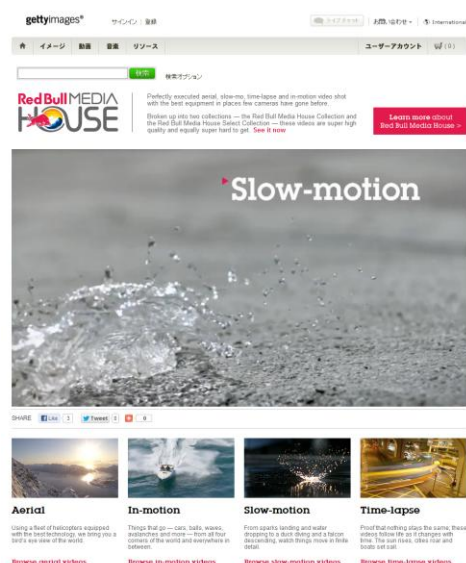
gettyimages® サインイン | 登録 ライブチャット | お問い合わせ | International

イメージ 動画 音楽 リソース ユーザーアカウント (0)

検索 検索オプション

Red Bull MEDIA HOUSE

Perfectly executed aerial, slow-mo, time-lapse and in-motion video shot with the best equipment in places few cameras have gone before.

Broken up into two collections — the Red Bull Media House Collection and the Red Bull Media House Select Collection — these videos are super high quality and equally super hard to get. See it now

Learn more about Red Bull Media House >

Slow-motion

SHARE Like 1 Tweet 0 0

Aerial
Using a fleet of helicopters equipped with the best technology, we bring you a bird's eye view of the world.
Browse aerial videos

In-motion
Things that go — cars, balls, waves, avalanches and more — from all four corners of the world and everywhere in between.
Browse in-motion videos

Slow-motion
From sparks landing and water dropping to a duck diving and a falcon descending, watch things move in finite detail.
Browse slow-motion videos

Time-lapse
Proof that nothing stays the same; these videos follow life as it changes with time. The sun rises, cities roar and boats set sail.
Browse time-lapse videos